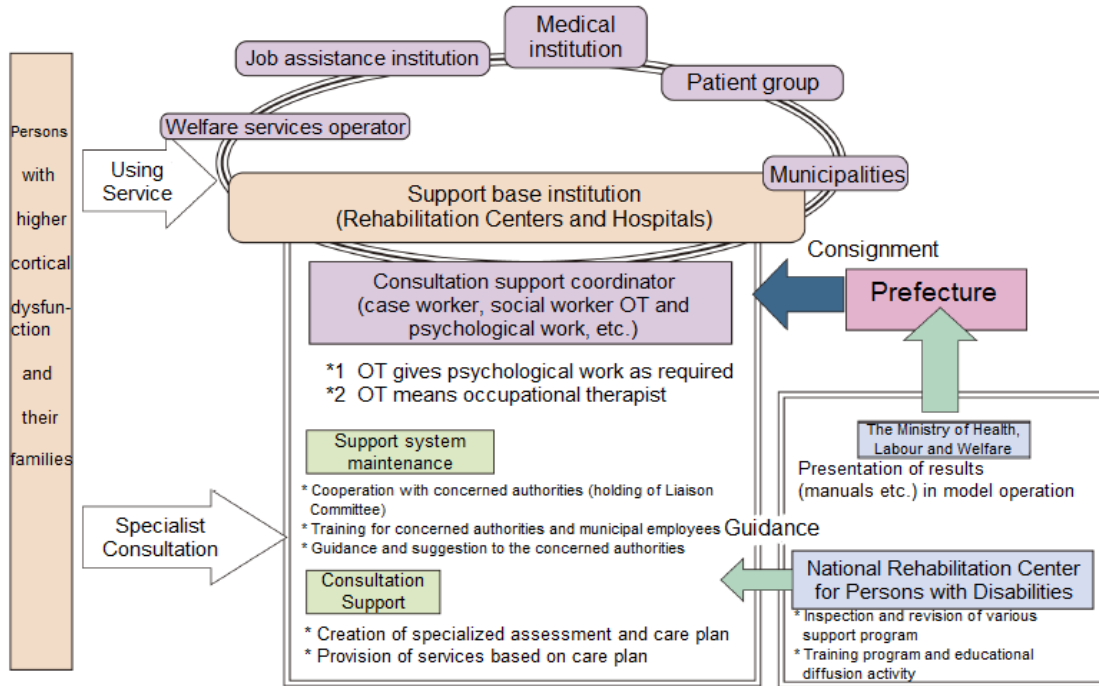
Persons with higher cortical dysfunction and their families

Using Service

Specialist Consultation

Medical institution

Job assistance institution

Patient group

Welfare services operator

Municipalities

Support base institution (Rehabilitation Centers and Hospitals)

Consignment

Consultation support coordinator (case worker, social worker OT and psychological work, etc.)

Prefecture

*1 OT gives psychological work as required
*2 OT means occupational therapist

The Ministry of Health, Labour and Welfare

Presentation of results (manuals etc.) in model operation

Support system maintenance

* Cooperation with concerned authorities (holding of Liaison Committee)
* Training for concerned authorities and municipal employees
* Guidance and suggestion to the concerned authorities

Guidance

National Rehabilitation Center for Persons with Disabilities

* Inspection and revision of various support program
* Training program and educational diffusion activity

Consultation Support

* Creation of specialized assessment and care plan
* Provision of services based on care plan